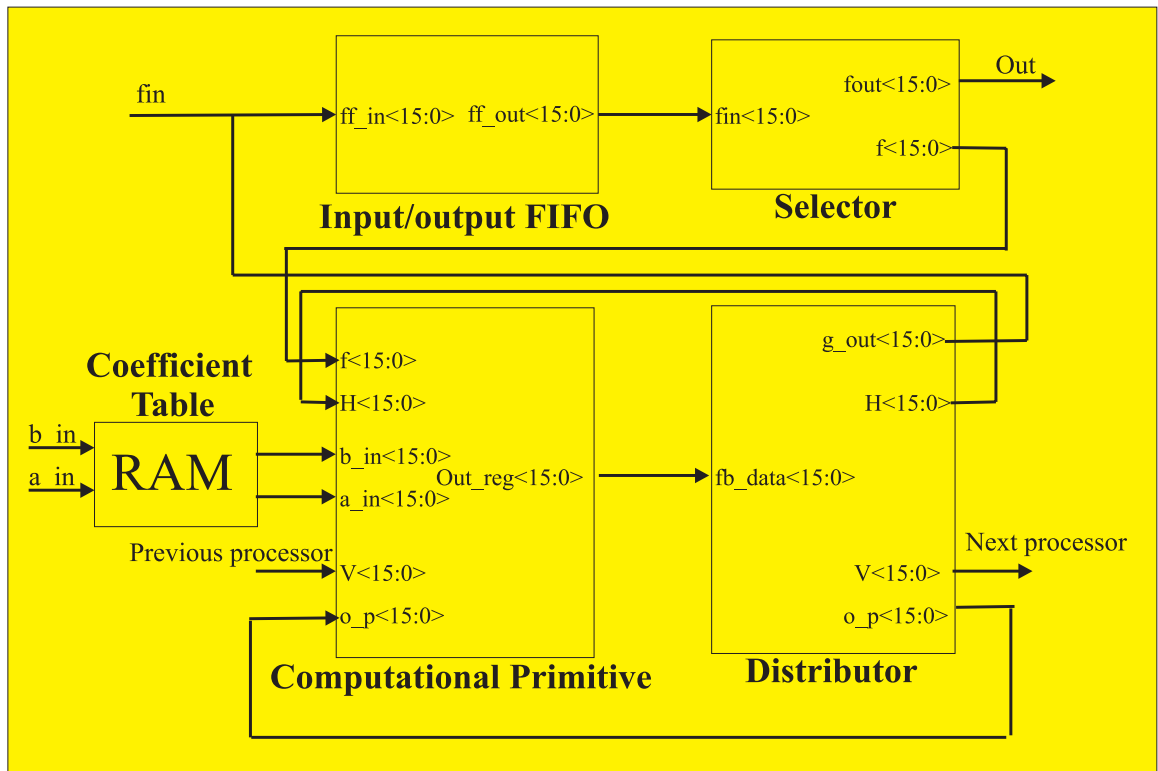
fin

ff_in<15:0> ff_out<15:0>

Input/output FIFO

fin<15:0>

fout<15:0>

Out

f<15:0>

Selector

Coefficient Table

b_in

a_in

RAM

f<15:0>

H<15:0>

b_in<15:0>

a_in<15:0>

Out_reg<15:0>

Previous processor

V<15:0>

o_p<15:0>

Computational Primitive

g_out<15:0>

H<15:0>

fb_data<15:0>

Next processor

V<15:0>

o_p<15:0>

Distributor